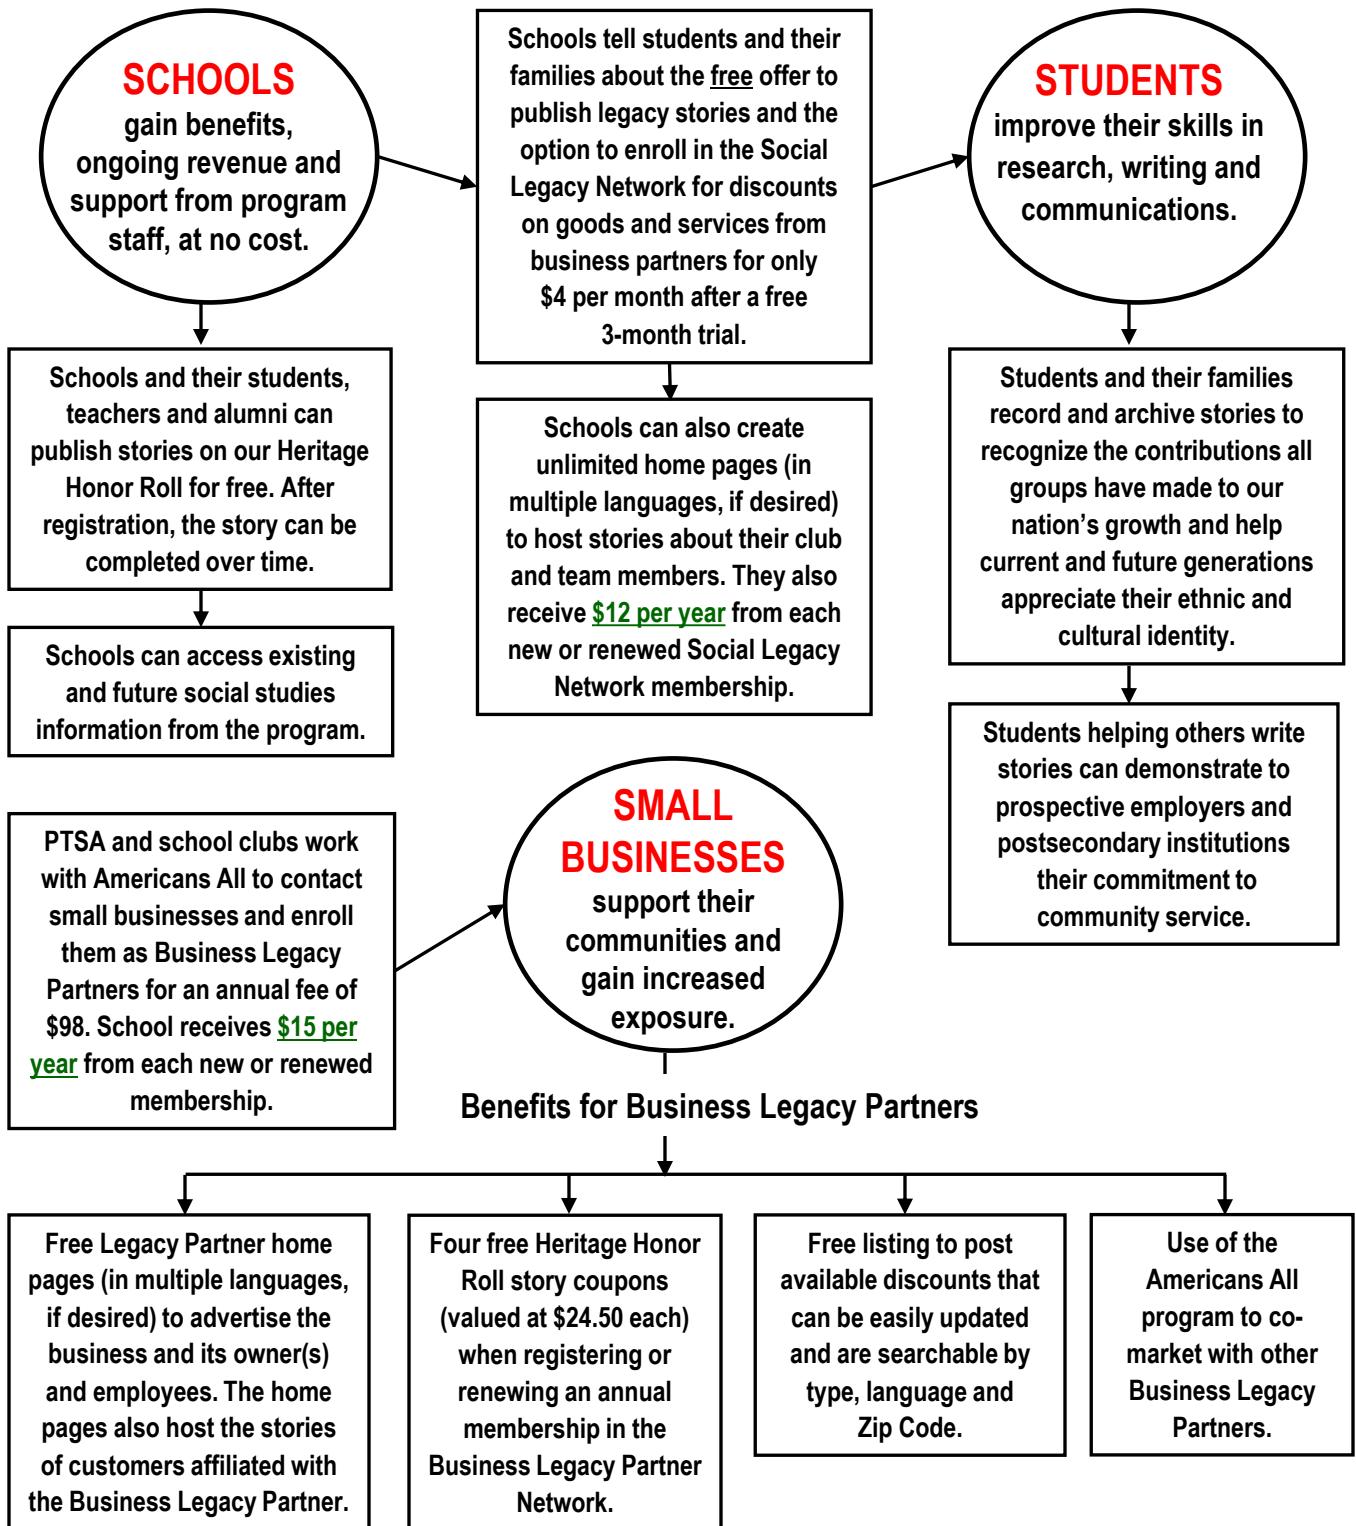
SCHOOLS gain benefits, ongoing revenue and support from program staff, at no cost.

Schools tell students and their families about the free offer to publish legacy stories and the option to enroll in the Social Legacy Network for discounts on goods and services from business partners for only \$4 per month after a free 3-month trial.

STUDENTS improve their skills in research, writing and communications.

Schools and their students, teachers and alumni can publish stories on our Heritage Honor Roll for free. After registration, the story can be completed over time.

Schools can access existing and future social studies information from the program.

Schools can also create unlimited home pages (in multiple languages, if desired) to host stories about their club and team members. They also receive \$12 per year from each new or renewed Social Legacy Network membership.

Students and their families record and archive stories to recognize the contributions all groups have made to our nation's growth and help current and future generations appreciate their ethnic and cultural identity.

Students helping others write stories can demonstrate to prospective employers and postsecondary institutions their commitment to community service.

PTSA and school clubs work with Americans All to contact small businesses and enroll them as Business Legacy Partners for an annual fee of \$98. School receives \$15 per year from each new or renewed membership.

SMALL BUSINESSES support their communities and gain increased exposure.

Benefits for Business Legacy Partners

Free Legacy Partner home pages (in multiple languages, if desired) to advertise the business and its owner(s) and employees. The home pages also host the stories of customers affiliated with the Business Legacy Partner.

Four free Heritage Honor Roll story coupons (valued at \$24.50 each) when registering or renewing an annual membership in the Business Legacy Partner Network.

Free listing to post available discounts that can be easily updated and are searchable by type, language and Zip Code.

Use of the Americans All program to co-market with other Business Legacy Partners.